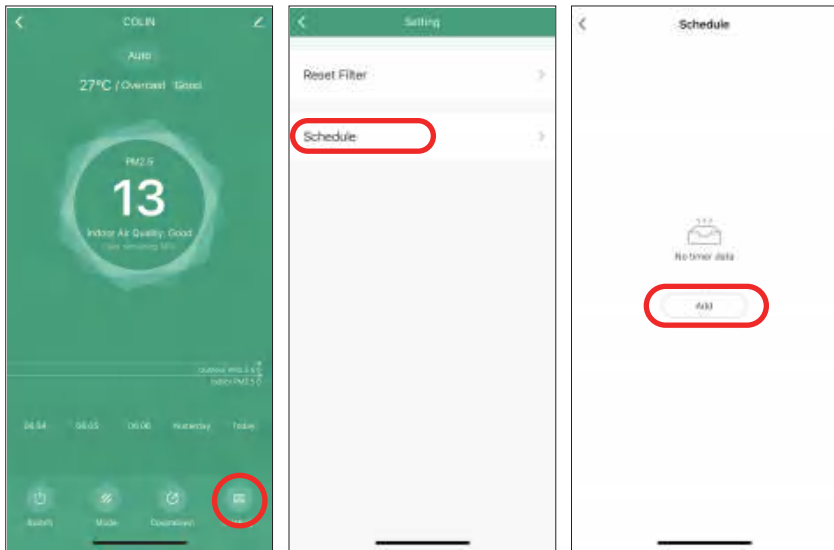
COLIN

Auto

27°C / Overcast Good

PM2.5

13

Indoor Air Quality: Good

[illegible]

Outdoor PM2.5 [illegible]

Indoor PM2.5 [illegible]

04.04 04.05 04.06 Yesterday Today

Switch Mode Countdown

Setting

Reset Filter

Schedule

Schedule

No timer data

Add